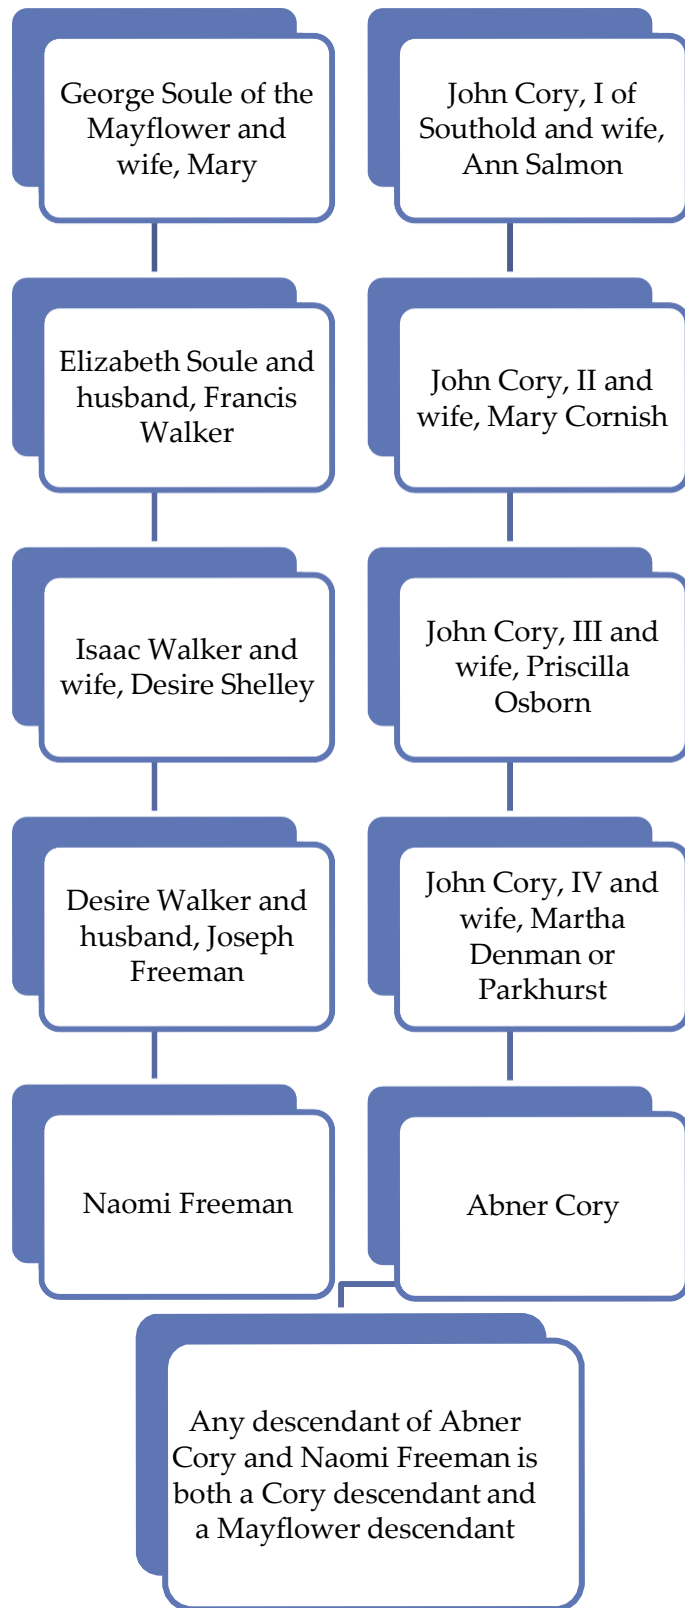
George Soule of the Mayflower and wife, Mary

Elizabeth Soule and husband, Francis Walker

Isaac Walker and wife, Desire Shelley

Desire Walker and husband, Joseph Freeman

Naomi Freeman

John Cory, I of Southold and wife, Ann Salmon

John Cory, II and wife, Mary Cornish

John Cory, III and wife, Priscilla Osborn

John Cory, IV and wife, Martha Denman or Parkhurst

Abner Cory

Any descendant of Abner Cory and Naomi Freeman is both a Cory descendant and a Mayflower descendant